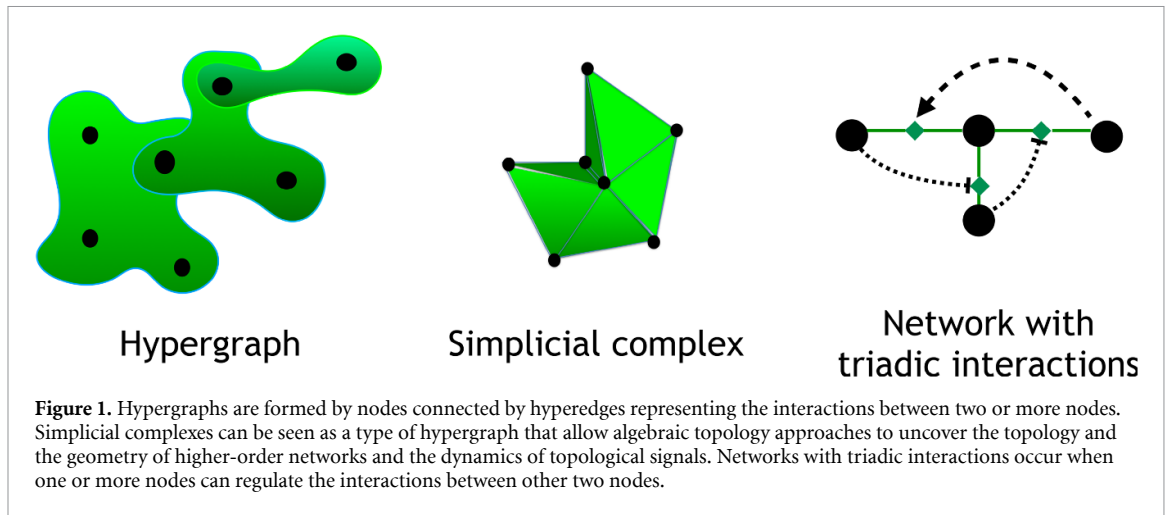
Hypergraph

Simplicial complex

Network with triadic interactions

Figure 1. Hypergraphs are formed by nodes connected by hyperedges representing the interactions between two or more nodes. Simplicial complexes can be seen as a type of hypergraph that allow algebraic topology approaches to uncover the topology and the geometry of higher-order networks and the dynamics of topological signals. Networks with triadic interactions occur when one or more nodes can regulate the interactions between other two nodes.